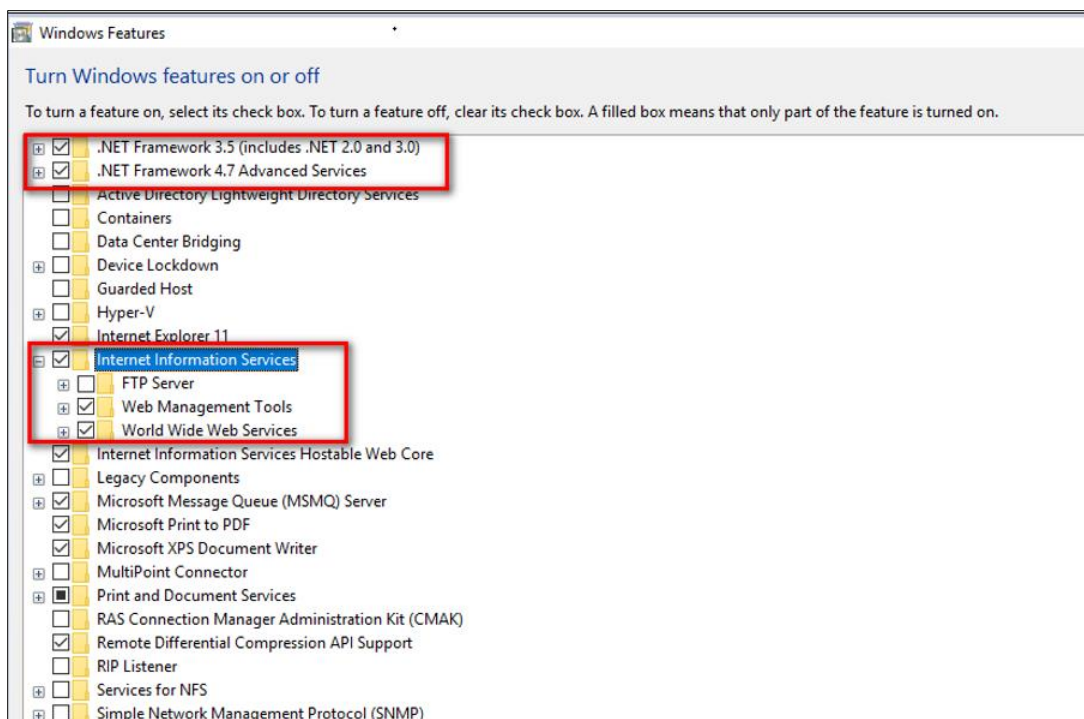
Windows Features

Turn Windows features on or off

To turn a feature on, select its check box. To turn a feature off, clear its check box. A filled box means that only part of the feature is turned on.

.NET Framework 3.5 (includes .NET 2.0 and 3.0)
.NET Framework 4.7 Advanced Services
Active Directory Lightweight Directory Services
Containers
Data Center Bridging
Device Lockdown
Guarded Host
Hyper-V
Internet Explorer 11
Internet Information Services
FTP Server
Web Management Tools
World Wide Web Services
Internet Information Services Hostable Web Core
Legacy Components
Microsoft Message Queue (MSMQ) Server
Microsoft Print to PDF
Microsoft XPS Document Writer
MultiPoint Connector
Print and Document Services
RAS Connection Manager Administration Kit (CMAK)
Remote Differential Compression API Support
RIP Listener
Services for NFS
Simple Network Management Protocol (SNMP)